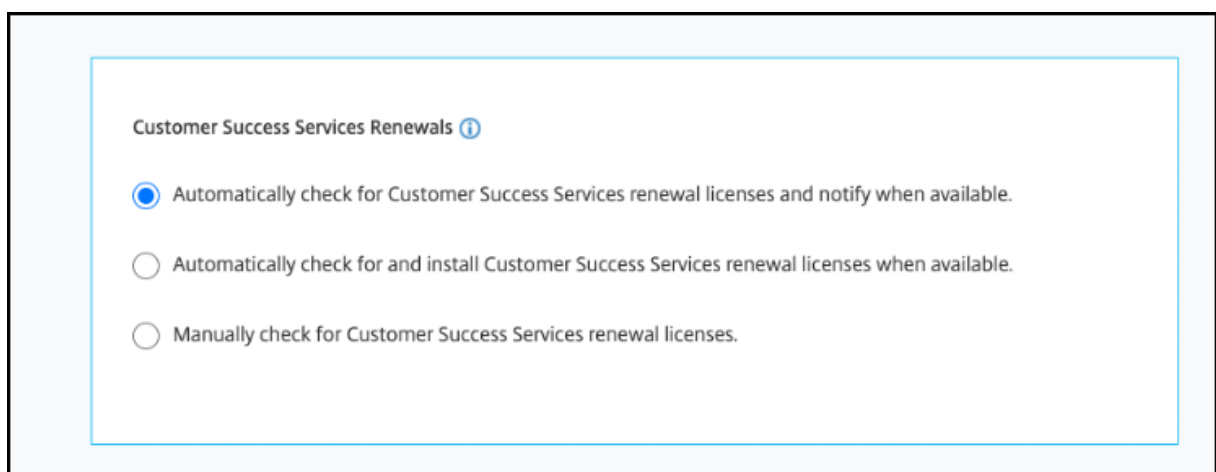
Customer Success Services Renewals

Automatically check for Customer Success Services renewal licenses and notify when available.

Automatically check for and install Customer Success Services renewal licenses when available.

Manually check for Customer Success Services renewal licenses.